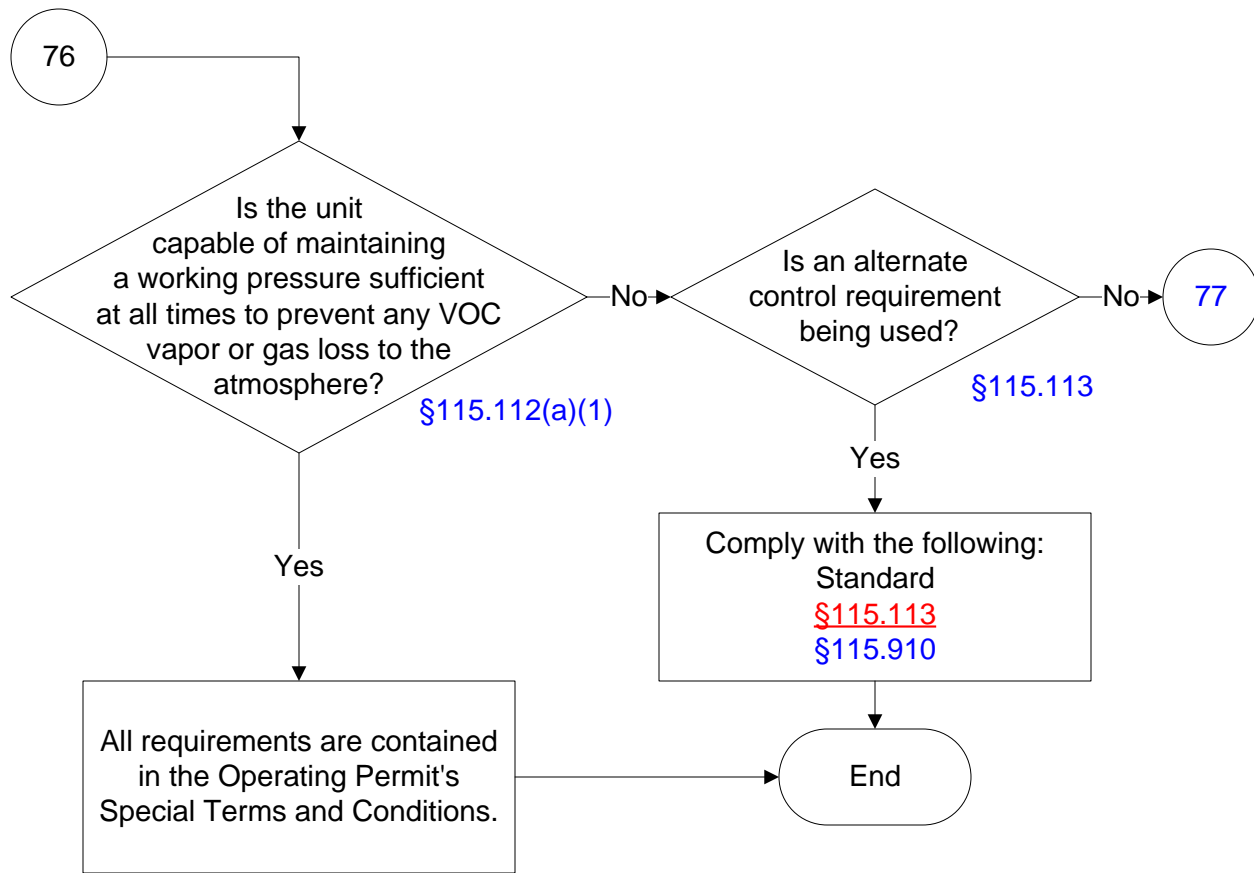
76

Is the unit capable of maintaining a working pressure sufficient at all times to prevent any VOC vapor or gas loss to the atmosphere?

§115.112(a)(1)

No

Is an alternate control requirement being used?

§115.113

No

77

Yes

Comply with the following:
Standard
§115.113
§115.910

Yes

All requirements are contained in the Operating Permit's Special Terms and Conditions.

End